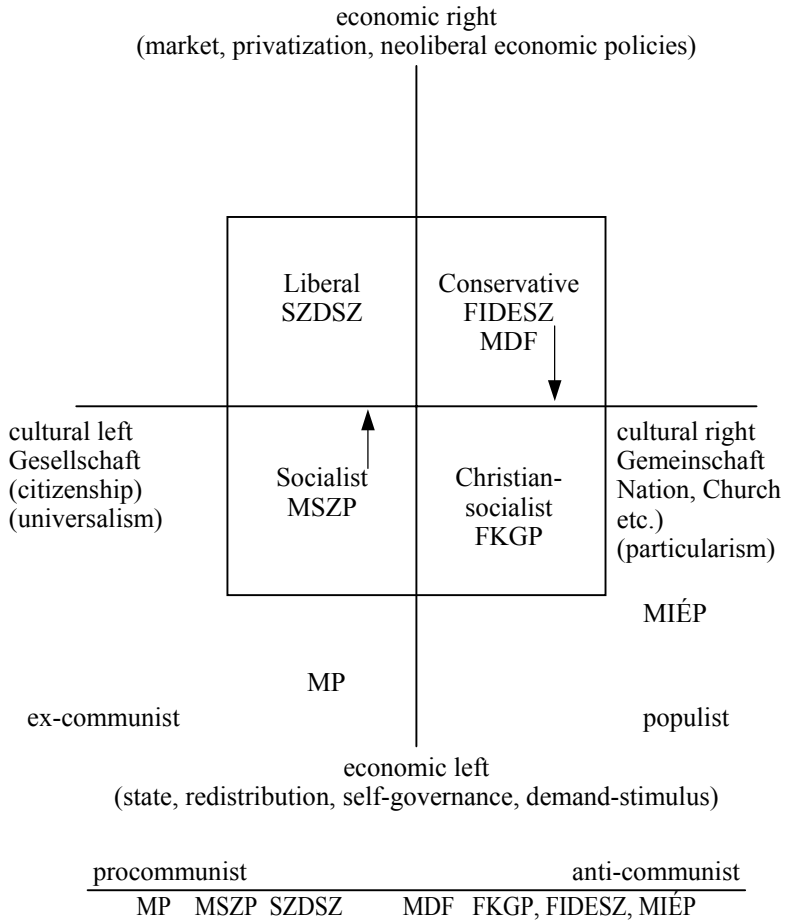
economic right
(market, privatization, neoliberal economic policies)

Liberal
SZDSZ

Conservative
FIDESZ
MDF

cultural left
Gesellschaft
(citizenship)
(universalism)

Socialist
MSZP

Christian-socialist
FKGP

cultural right
Gemeinschaft
Nation, Church
etc.)
(particularism)

MIÉP

MP

ex-communist

populist

economic left
(state, redistribution, self-governance, demand-stimulus)

procommunist

anti-communist

MP MSZP SZDSZ MDF FKGP, FIDESZ, MIÉP